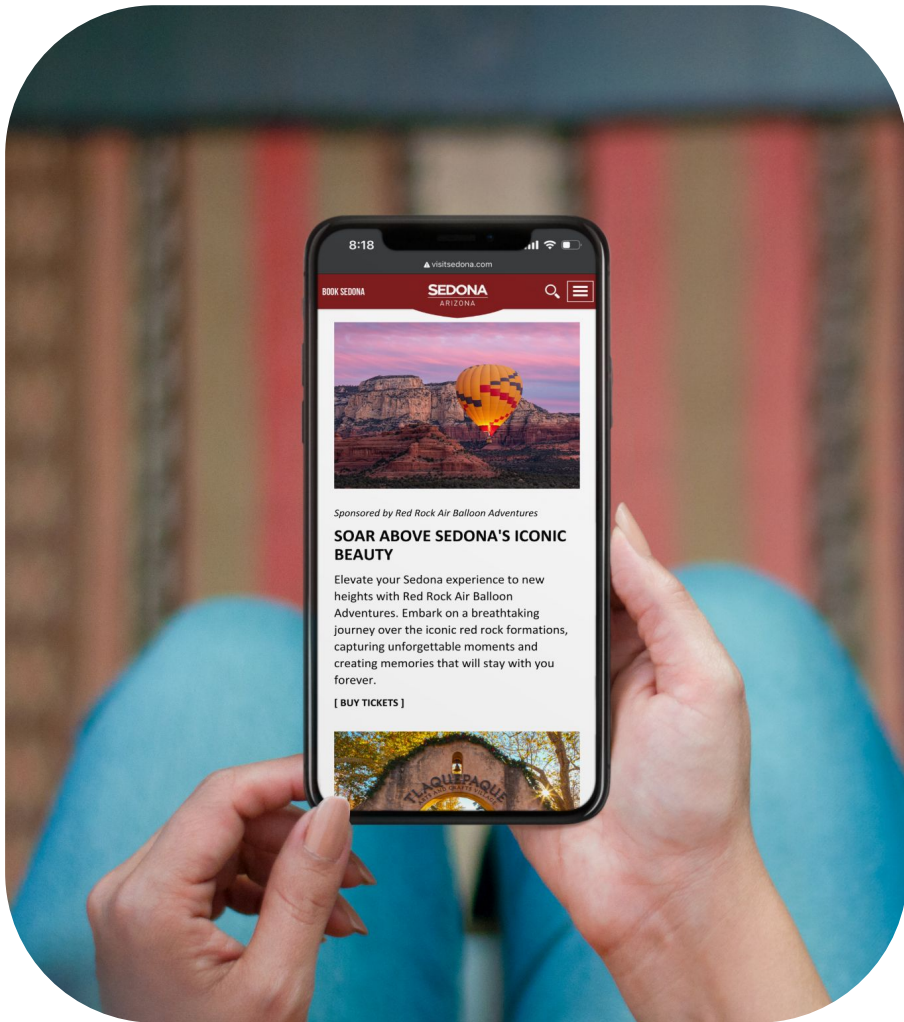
8:18

visitsedona.com

BOOK SEDONA

SEDONA
ARIZONA

Sponsored by Red Rock Air Balloon Adventures

SOAR ABOVE SEDONA'S ICONIC BEAUTY

Elevate your Sedona experience to new heights with Red Rock Air Balloon Adventures. Embark on a breathtaking journey over the iconic red rock formations, capturing unforgettable moments and creating memories that will stay with you forever.

[ BUY TICKETS ]

TLAQUEPAQUE
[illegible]